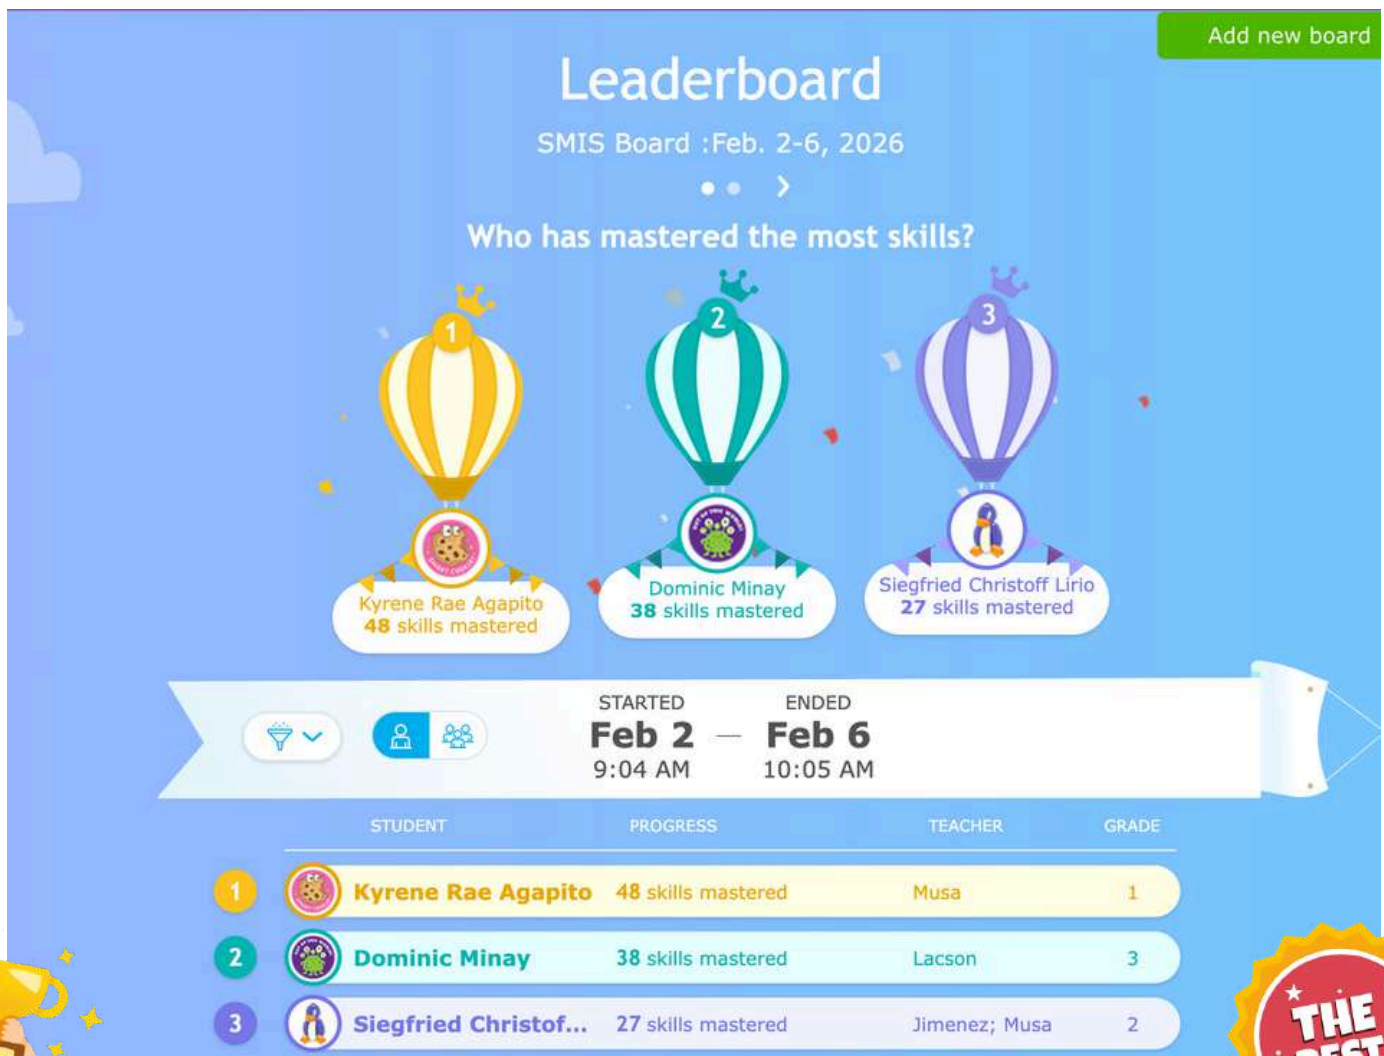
Add new board

Leaderboard

SMIS Board :Feb. 2-6, 2026

Who has mastered the most skills?

1
Kyrene Rae Agapito
48 skills mastered

2
Dominic Minay
38 skills mastered

3
Siegfried Christoff Lirio
27 skills mastered

STARTED
Feb 2
9:04 AM
—
ENDED
Feb 6
10:05 AM

| STUDENT | PROGRESS | TEACHER | GRADE |
|---|---|---|---|
| 1 Kyrene Rae Agapito | 48 skills mastered | Musa | 1 |
| 2 Dominic Minay | 38 skills mastered | Lacson | 3 |
| 3 Siegfried Christof... | 27 skills mastered | Jimenez; Musa | 2 |

THE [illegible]